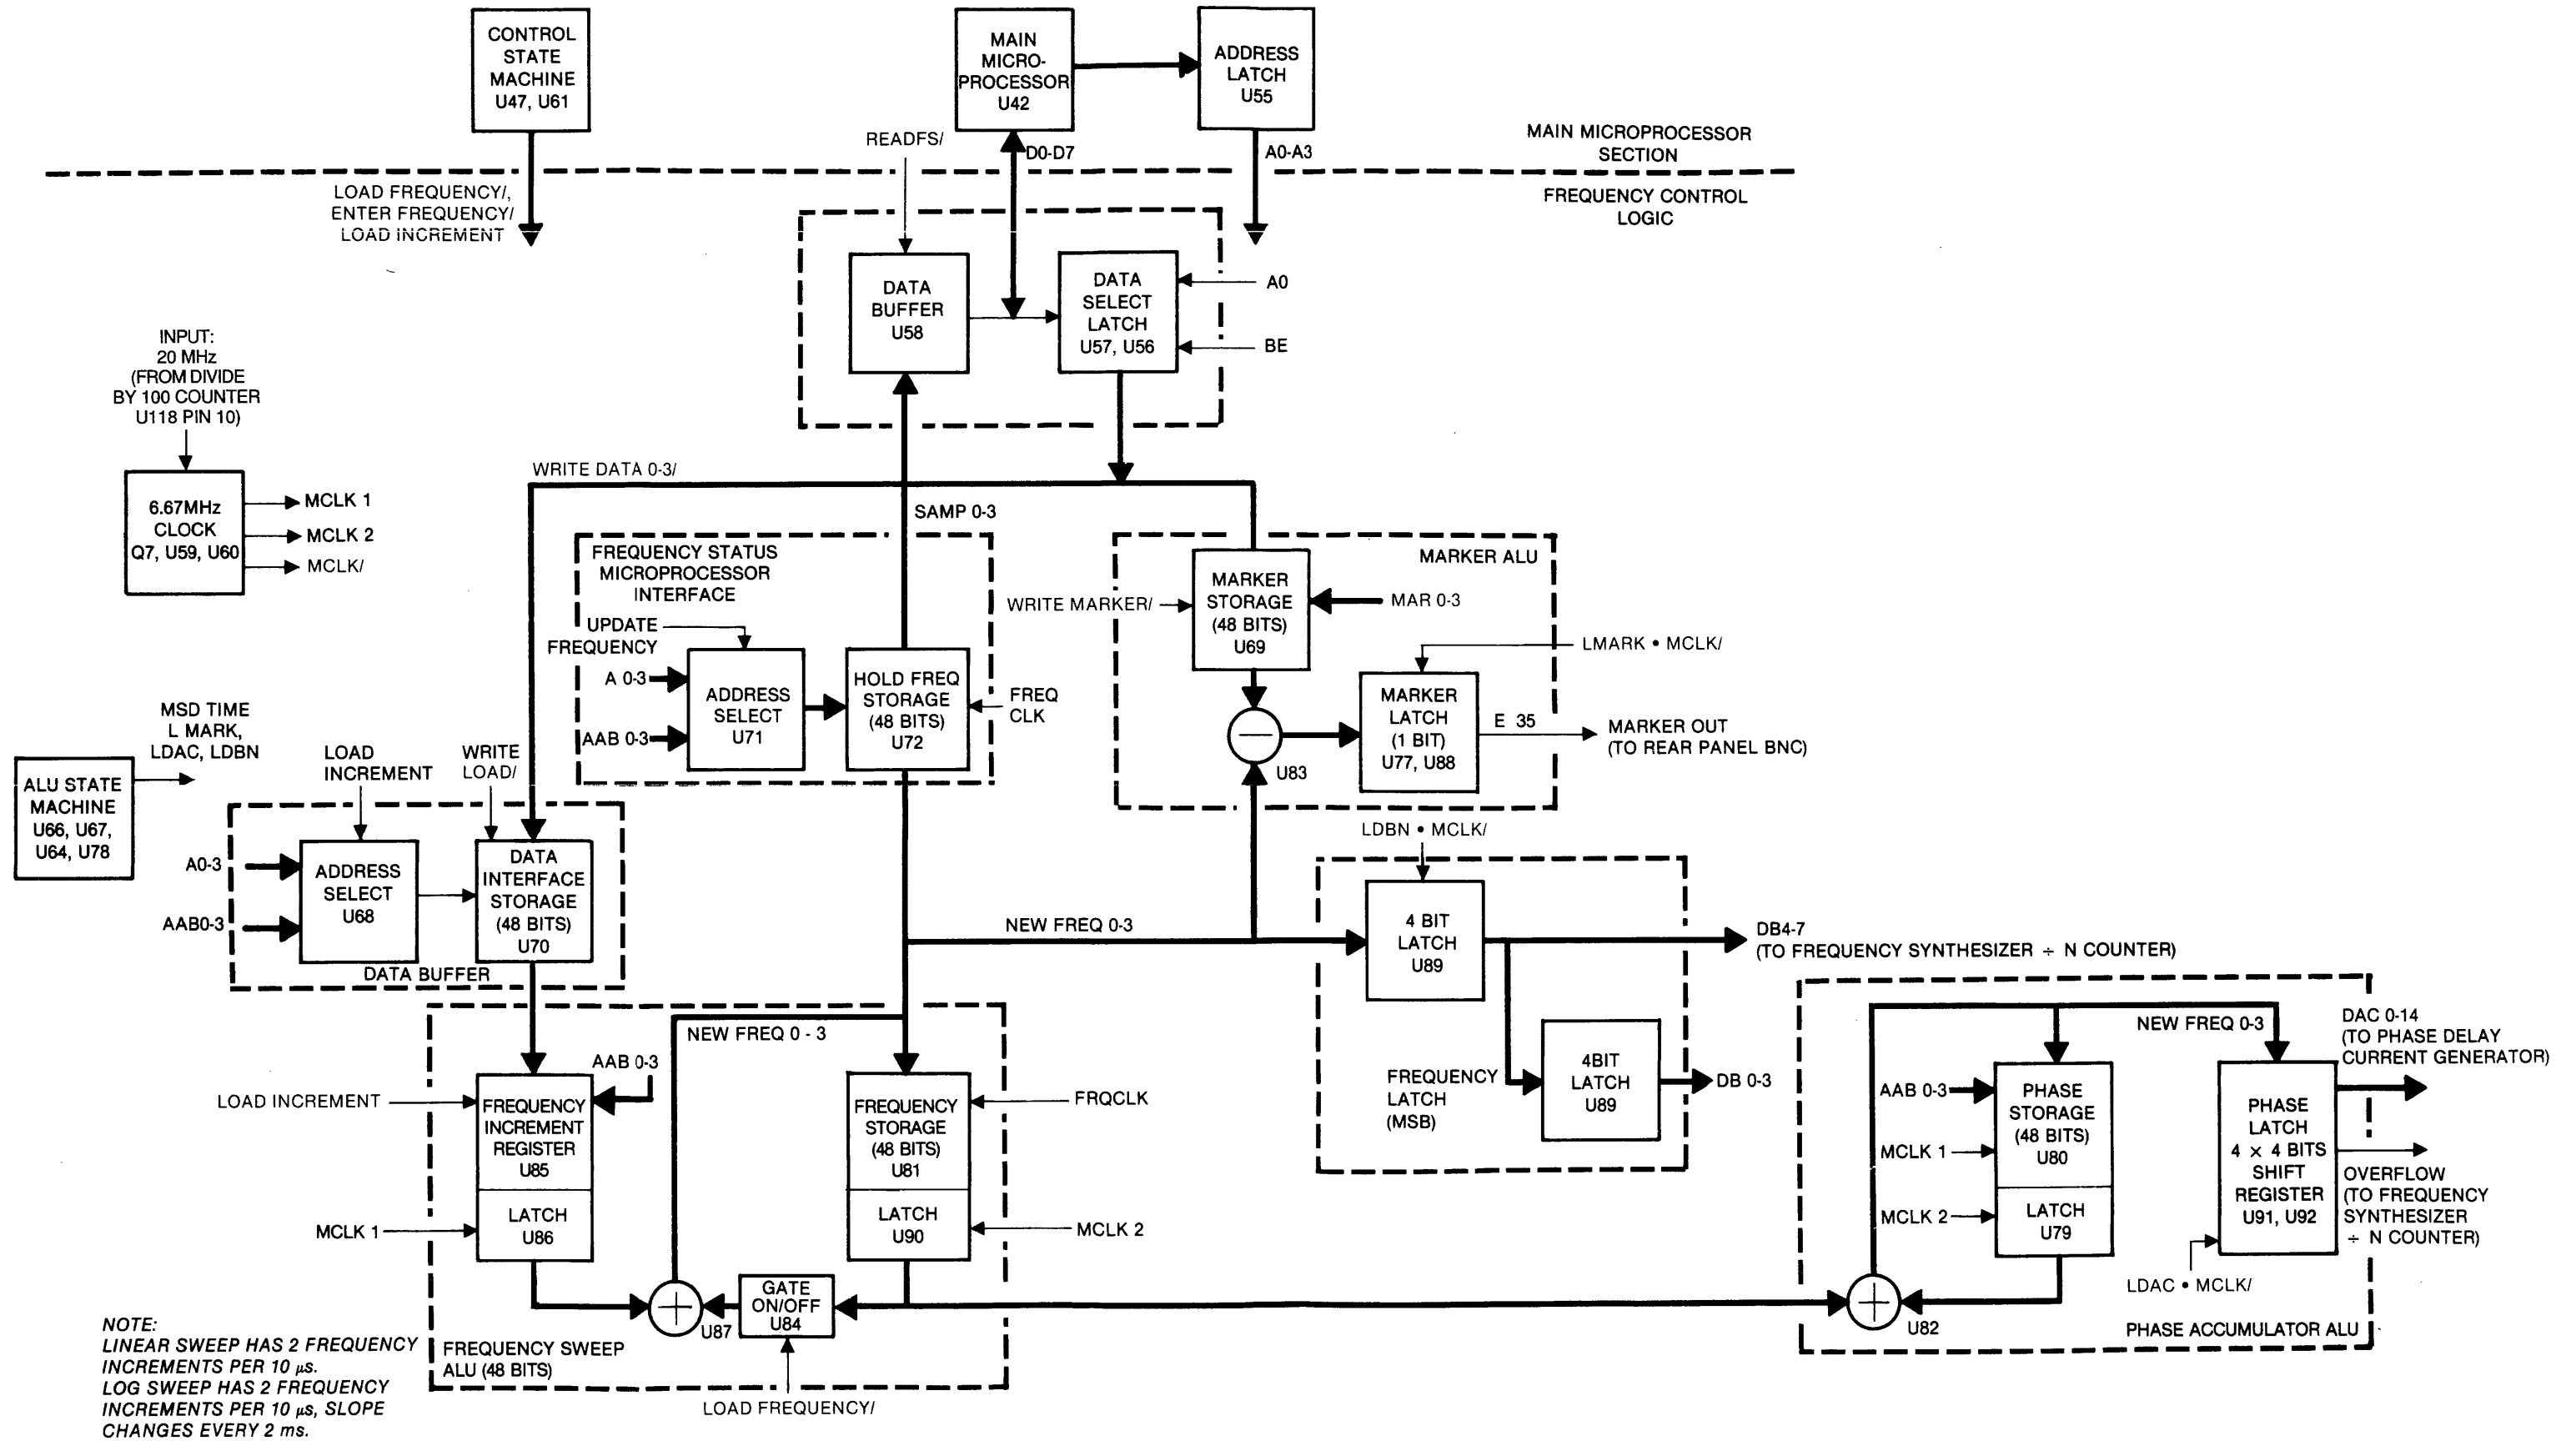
CONTROL STATE MACHINE U47, U61

MAIN MICRO-PROCESSOR U42

ADDRESS LATCH U55

READFS/

D0-D7

A0-A3

MAIN MICROPROCESSOR SECTION

FREQUENCY CONTROL LOGIC

LOAD FREQUENCY/, ENTER FREQUENCY/ LOAD INCREMENT

DATA BUFFER U58

DATA SELECT LATCH U57, U56

A0

BE

INPUT: 20 MHz (FROM DIVIDE BY 100 COUNTER U118 PIN 10)

6.67MHz CLOCK Q7, U59, U60

MCLK 1

MCLK 2

MCLK/

WRITE DATA 0-3/

SAMP 0-3

FREQUENCY STATUS MICROPROCESSOR INTERFACE

UPDATE FREQUENCY

A 0-3

AAB 0-3

ADDRESS SELECT U71

HOLD FREQ STORAGE (48 BITS) U72

FREQ CLK

MARKER ALU

WRITE MARKER/

MARKER STORAGE (48 BITS) U69

MAR 0-3

LMARK • MCLK/

MARKER LATCH (1 BIT) U77, U88

E 35

MARKER OUT (TO REAR PANEL BNC)

U83

MSD TIME L MARK, LDAC, LDBN

ALU STATE MACHINE U66, U67, U64, U78

LOAD INCREMENT

WRITE LOAD/

A0-3

AAB0-3

ADDRESS SELECT U68

DATA INTERFACE STORAGE (48 BITS) U70

DATA BUFFER

LDBN • MCLK/

NEW FREQ 0-3

4 BIT LATCH U89

DB4-7 (TO FREQUENCY SYNTHESIZER ÷ N COUNTER)

FREQUENCY LATCH (MSB)

4BIT LATCH U89

DB 0-3

NEW FREQ 0 - 3

AAB 0-3

LOAD INCREMENT

FREQUENCY INCREMENT REGISTER U85

LATCH U86

MCLK 1

FREQUENCY STORAGE (48 BITS) U81

LATCH U90

FRQCLK

MCLK 2

GATE ON/OFF U84

U87

FREQUENCY SWEEP ALU (48 BITS)

LOAD FREQUENCY/

NEW FREQ 0-3

DAC 0-14 (TO PHASE DELAY CURRENT GENERATOR)

AAB 0-3

MCLK 1

MCLK 2

PHASE STORAGE (48 BITS) U80

LATCH U79

PHASE LATCH 4 × 4 BITS SHIFT REGISTER U91, U92

OVERFLOW (TO FREQUENCY SYNTHESIZER ÷ N COUNTER)

LDAC • MCLK/

U82

PHASE ACCUMULATOR ALU

NOTE:
LINEAR SWEEP HAS 2 FREQUENCY INCREMENTS PER 10 $\mu$s.
LOG SWEEP HAS 2 FREQUENCY INCREMENTS PER 10 $\mu$s, SLOPE CHANGES EVERY 2 ms.